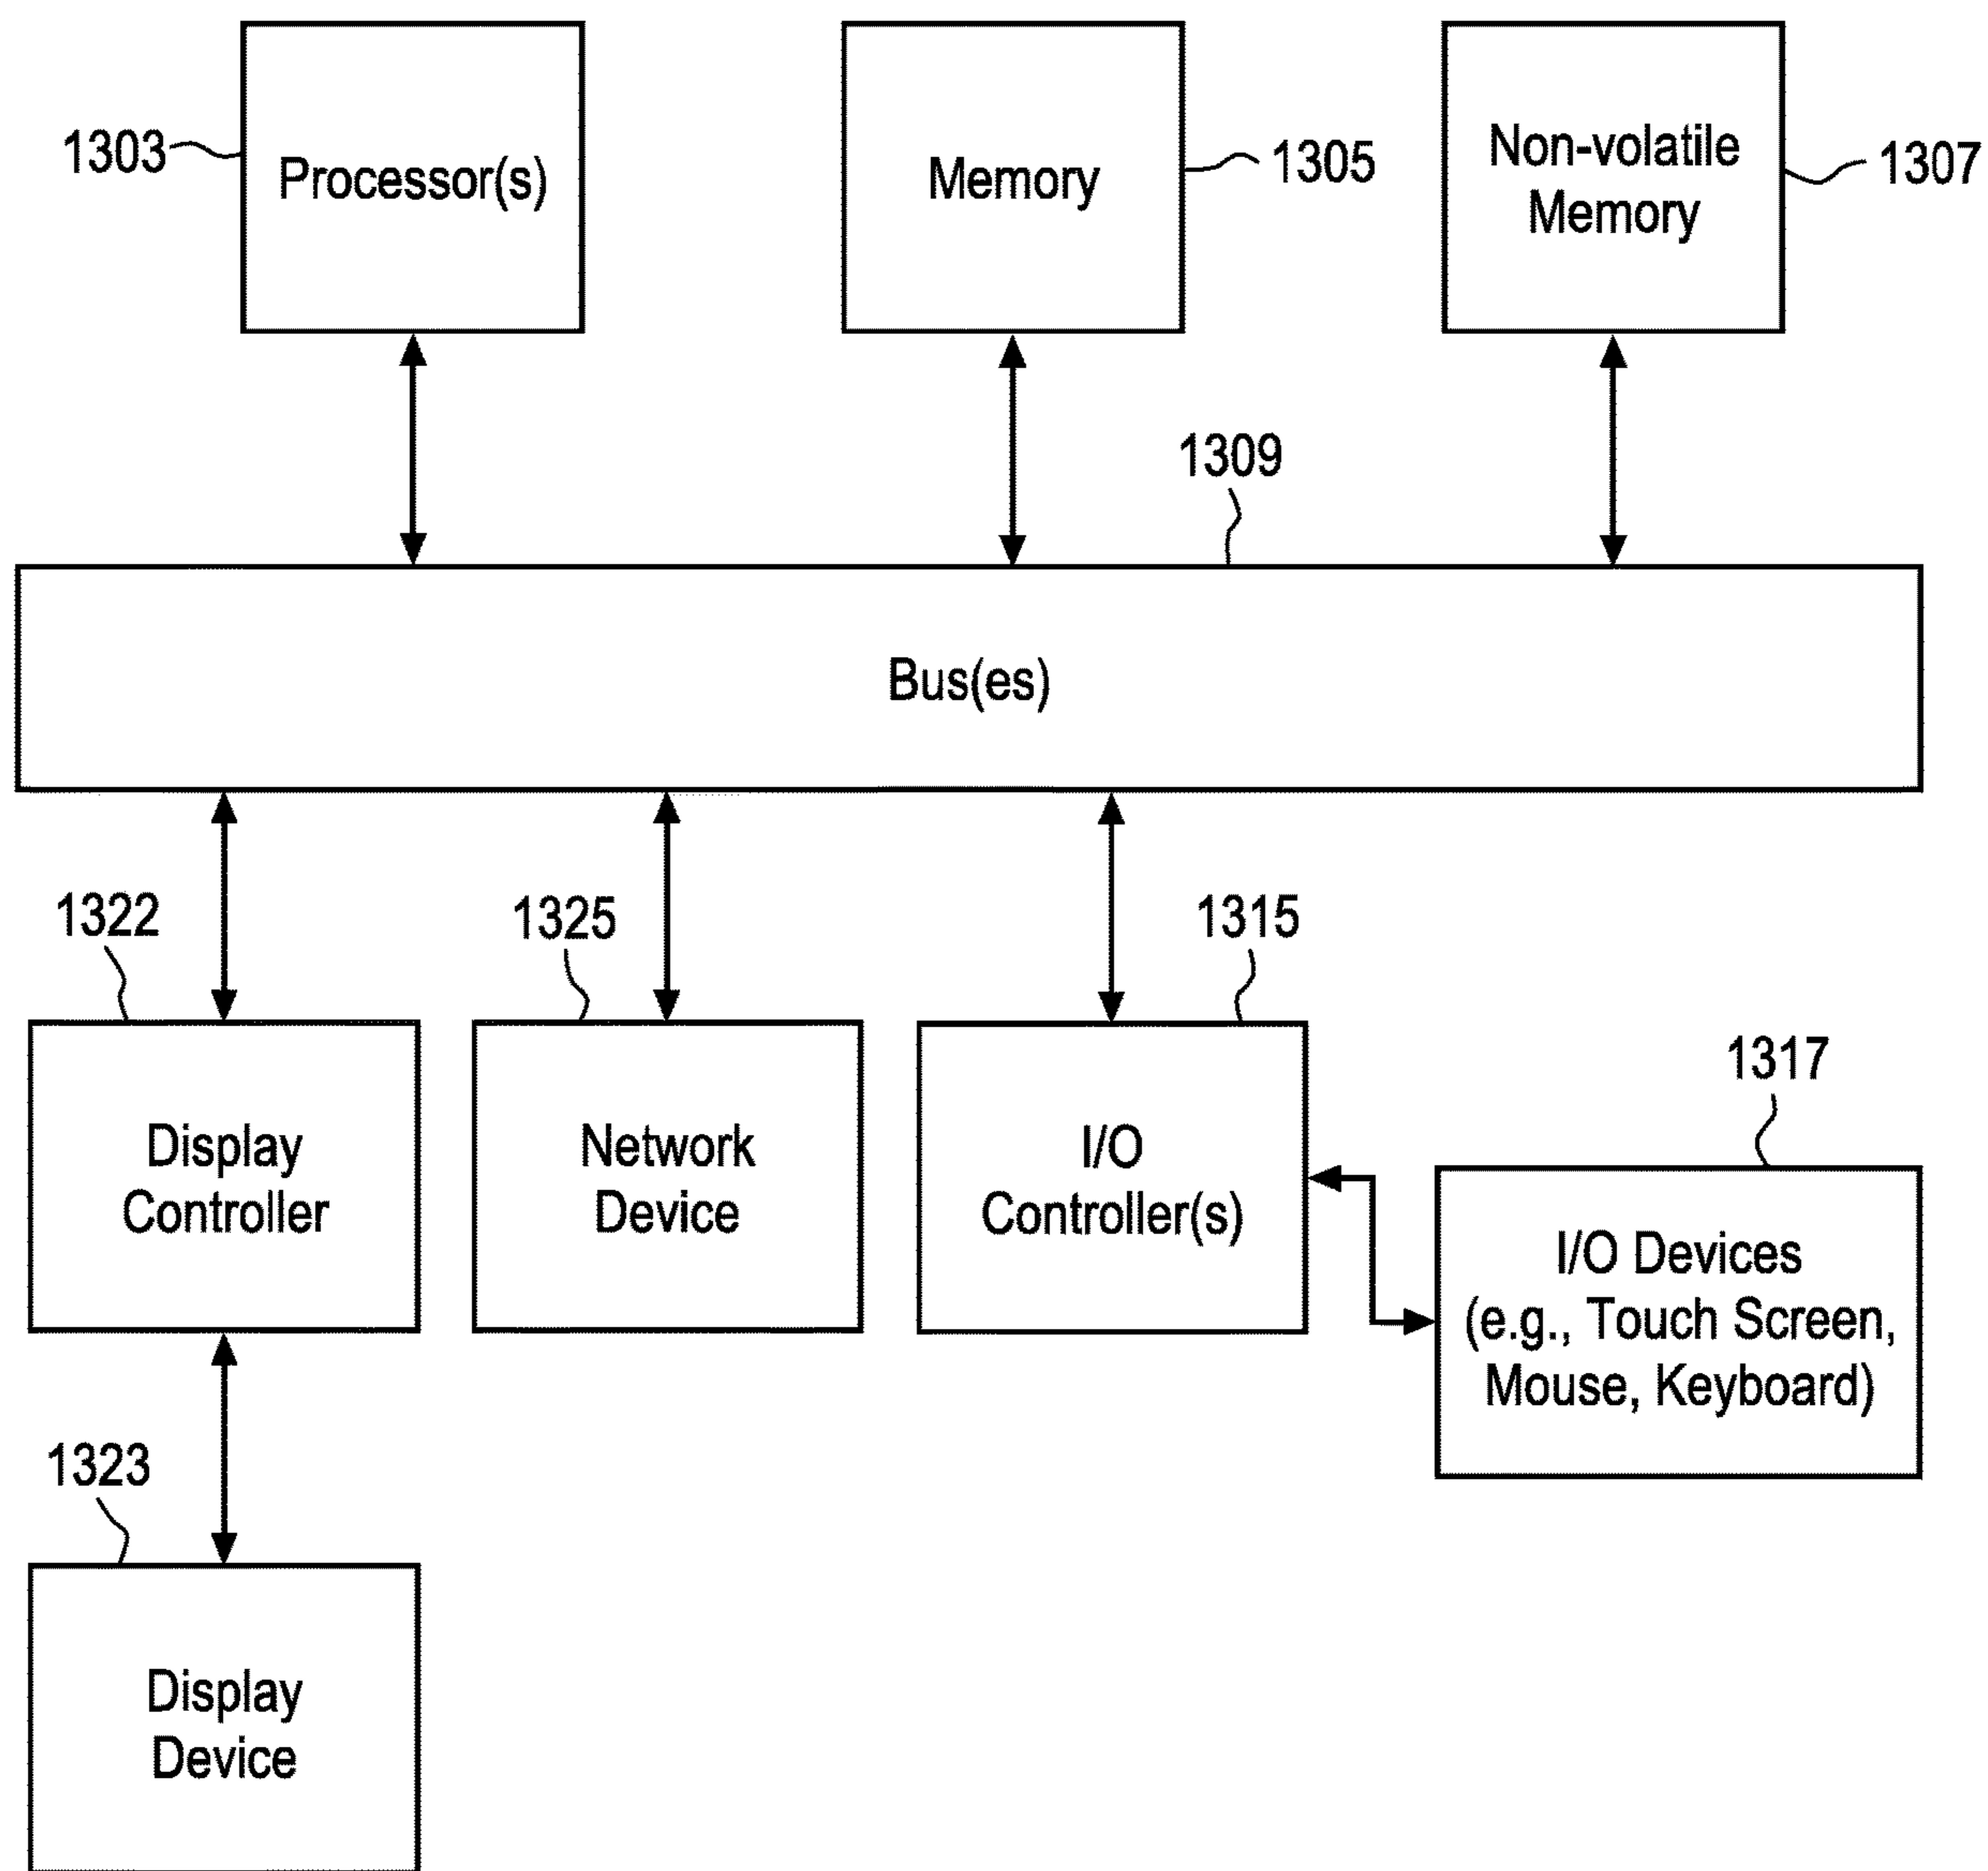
1303
Processor(s)

Memory
1305

Non-volatile Memory
1307

1309

Bus(es)

1322
1325
1315

Display Controller

Network Device

I/O Controller(s)

1317

I/O Devices (e.g., Touch Screen, Mouse, Keyboard)

1323

Display Device